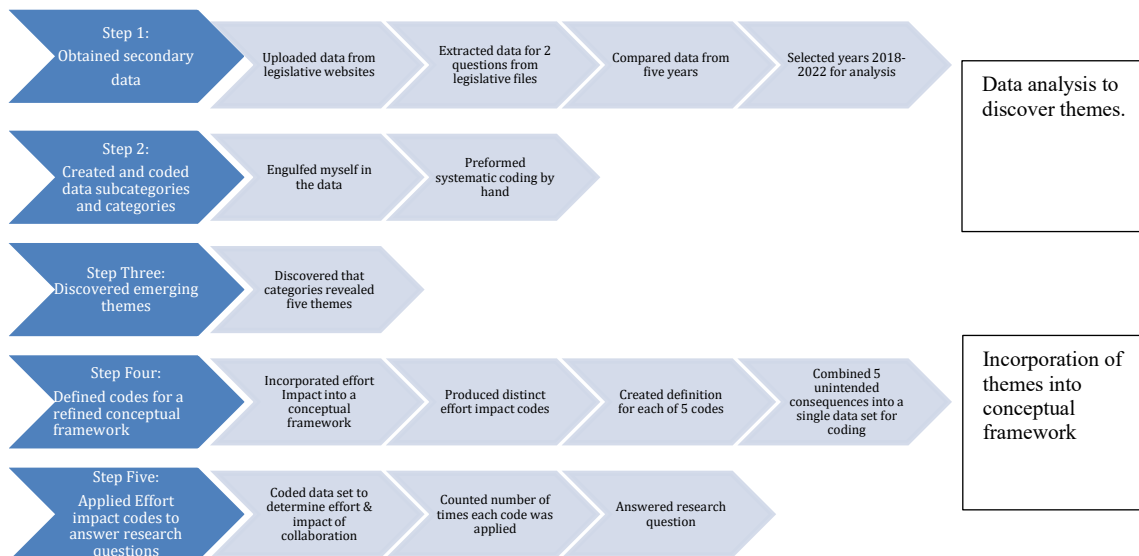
Step 1:
Obtained secondary data

Uploaded data from legislative websites

Extracted data for 2 questions from legislative files

Compared data from five years

Selected years 2018-2022 for analysis

Data analysis to discover themes.

Step 2:
Created and coded data subcategories and categories

Engulfed myself in the data

Preformed systematic coding by hand

Step Three:
Discovered emerging themes

Discovered that categories revealed five themes

Step Four:
Defined codes for a refined conceptual framework

Incorporated effort Impact into a conceptual framework

Produced distinct effort impact codes

Created definition for each of 5 codes

Combined 5 unintended consequences into a single data set for coding

Incorporation of themes into conceptual framework

Step Five:
Applied Effort impact codes to answer research questions

Coded data set to determine effort & impact of collaboration

Counted number of times each code was applied

Answered research question